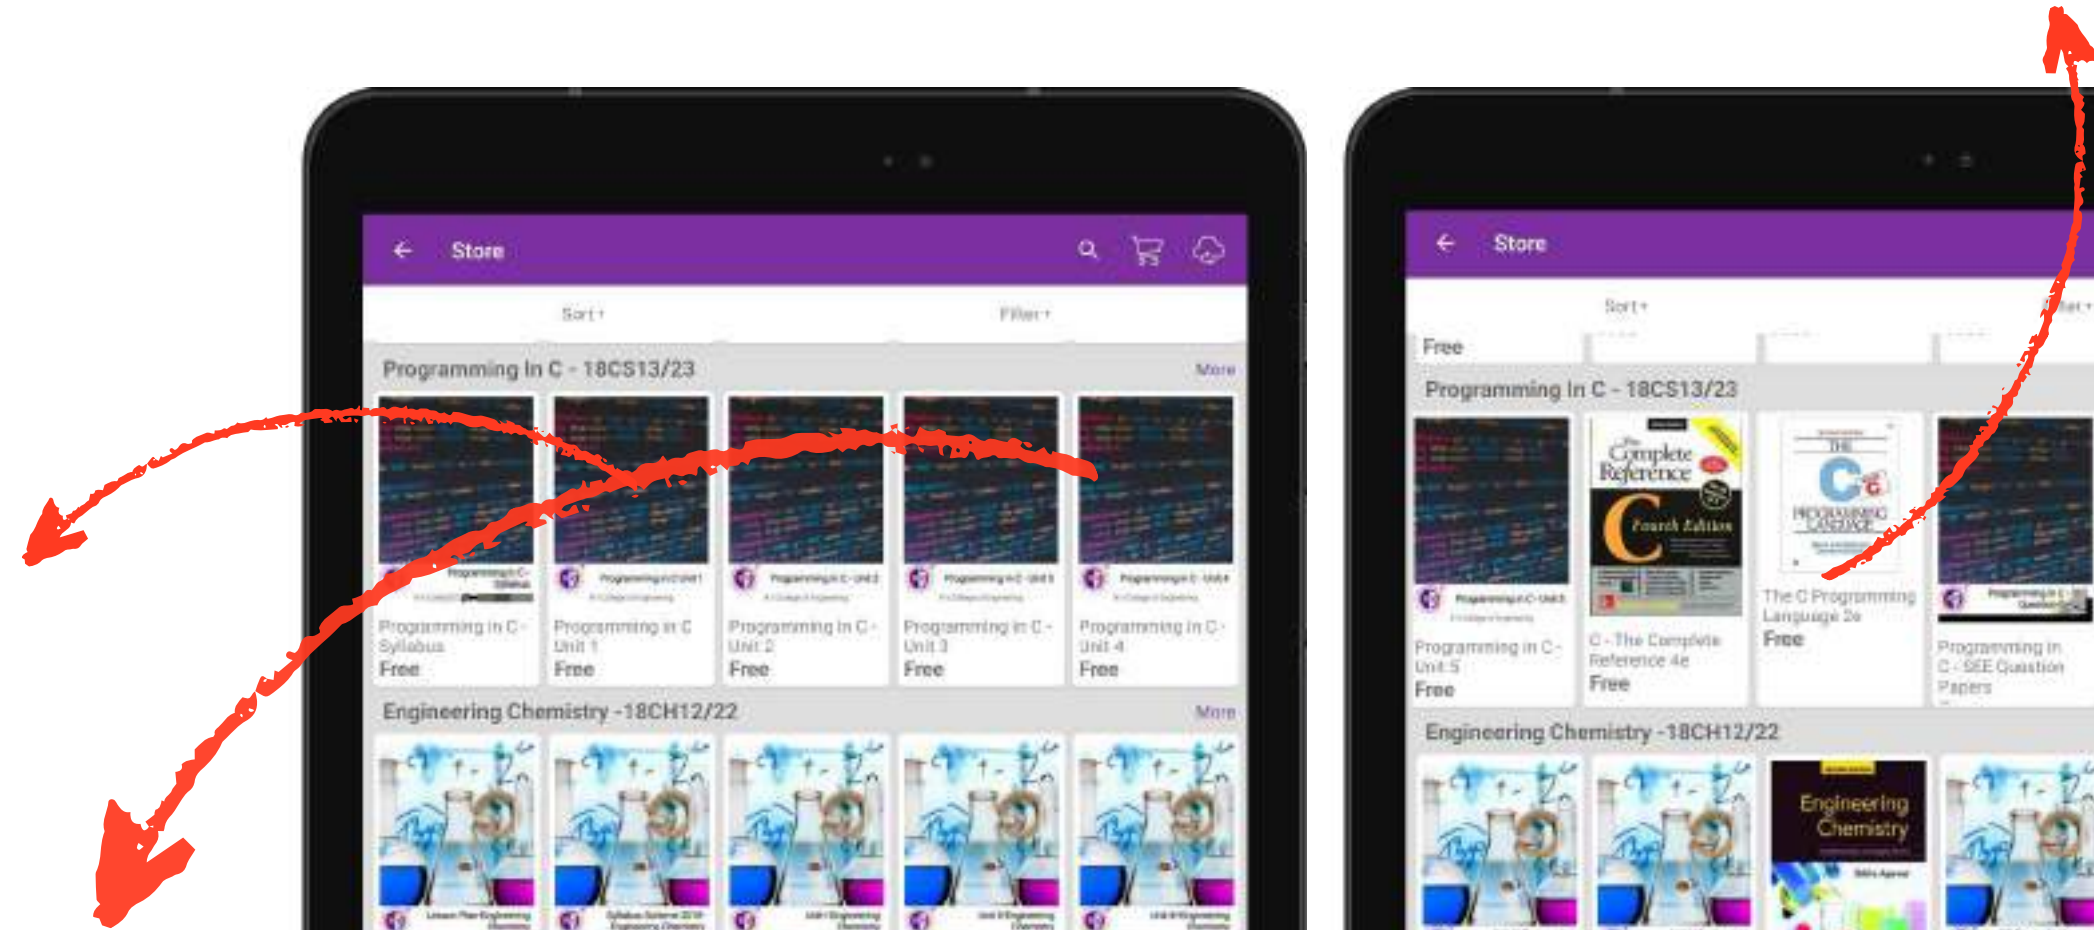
Store

Sort
Filter

Programming In C - 18CS13/23
More

Programming in C - Syllabus
Free

Programming in C Unit 1
Free

Programming in C - Unit 2
Free

Programming in C - Unit 3
Free

Programming in C - Unit 4
Free

Engineering Chemistry -18CH12/22
More

Store

Sort

Free

Programming In C - 18CS13/23

Programming in C - Unit 5
Free

The Complete Reference C Fourth Edition

C - The Complete Reference 4e
Free

THE C PROGRAMMING LANGUAGE

The C Programming Language 2e
Free

Programming in C - SEE Question Papers

Engineering Chemistry -18CH12/22

Engineering Chemistry